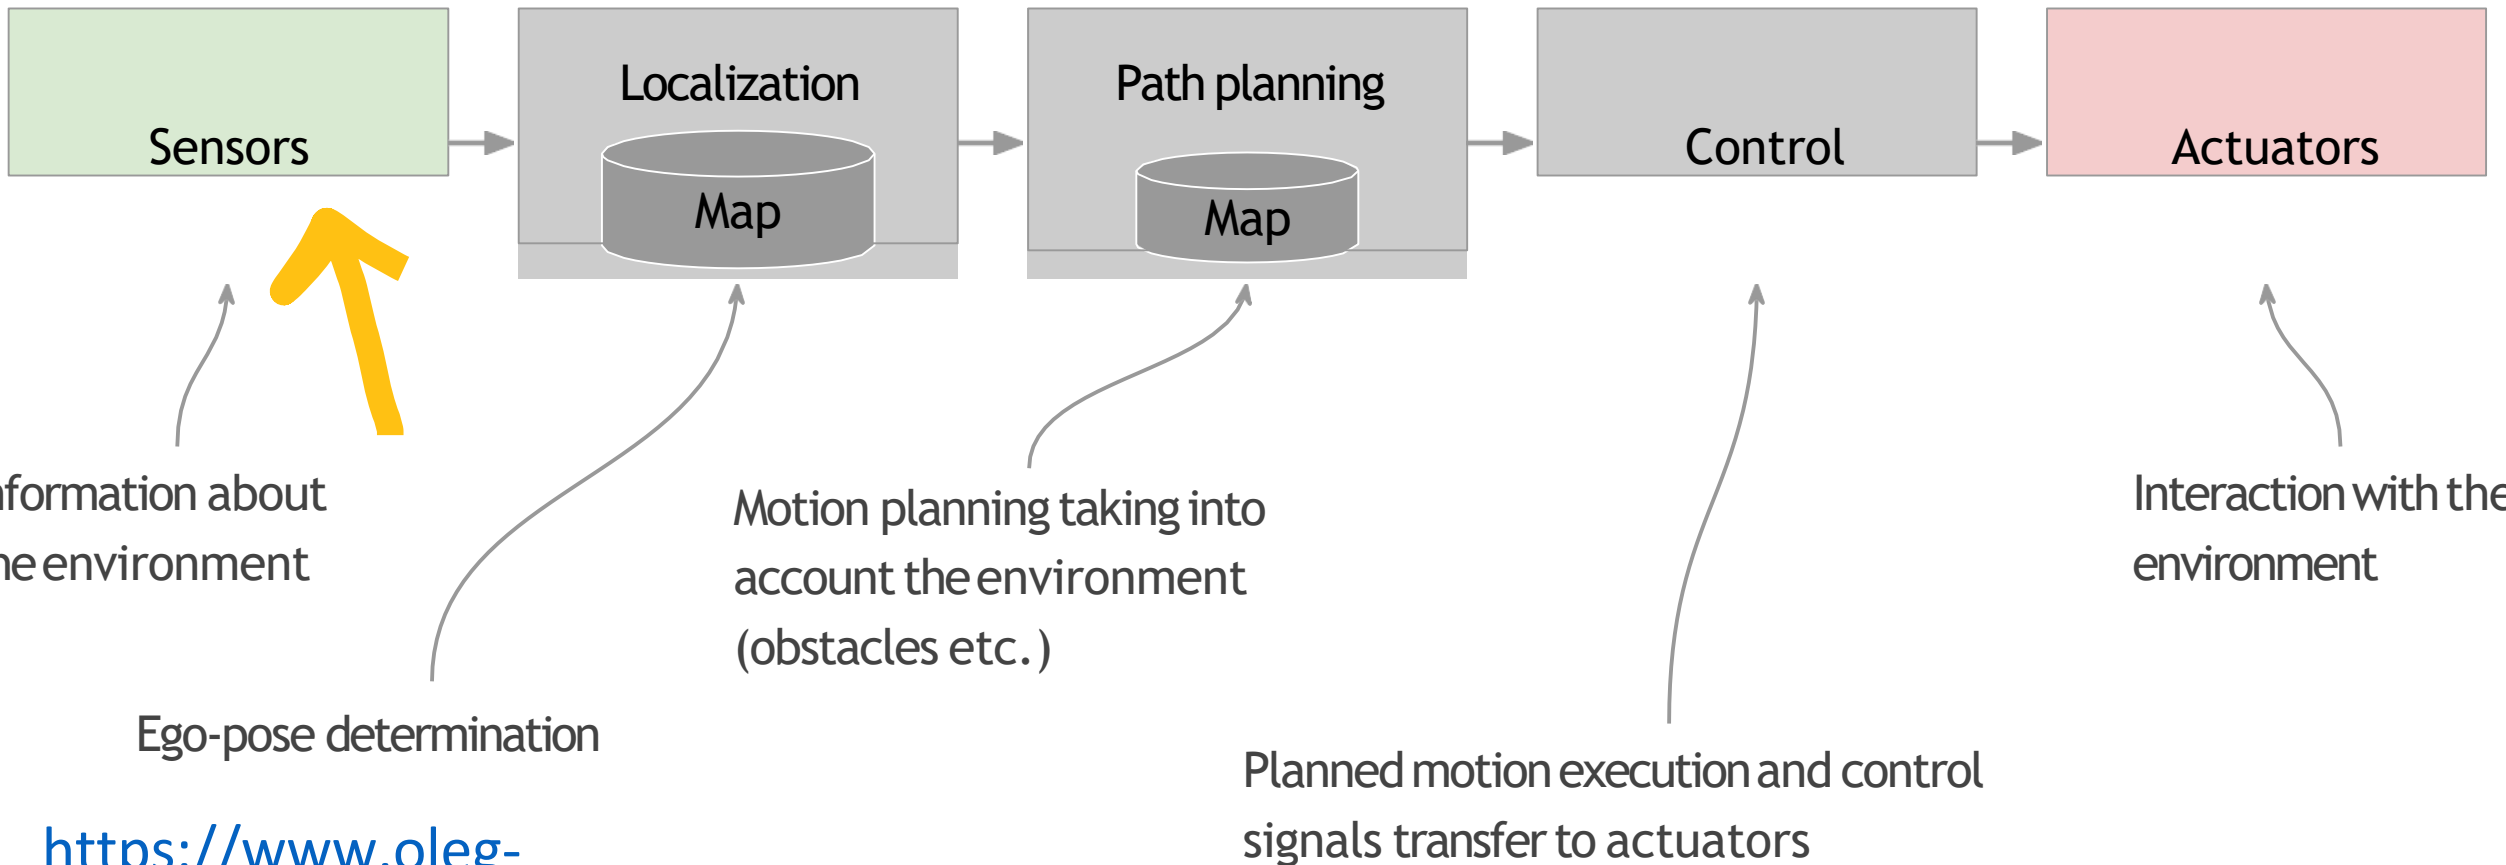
Sensors

Localization

Map

Path planning

Map

Control

Actuators

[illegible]formation about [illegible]e environment

Ego-pose determination

Motion planning taking into account the environment (obstacles etc.)

Planned motion execution and control signals transfer to actuators

Interaction with the environment

https://www.oleg-